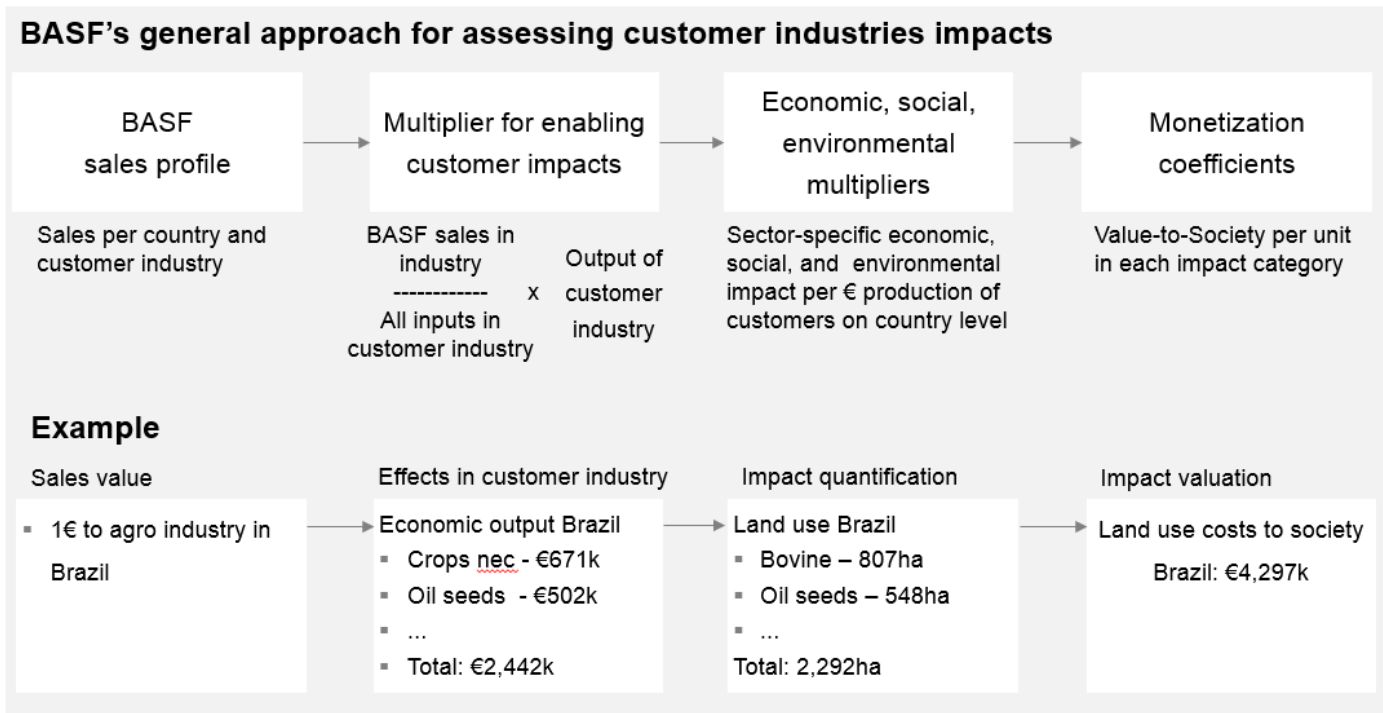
BASF's general approach for assessing customer industries impacts

BASF sales profile

Multiplier for enabling customer impacts

Economic, social, environmental multipliers

Monetization coefficients

Sales per country and customer industry

BASF sales in industry
------------
All inputs in customer industry

x

Output of customer industry

Sector-specific economic, social, and environmental impact per € production of customers on country level

Value-to-Society per unit in each impact category

Example

Sales value

- 1€ to agro industry in Brazil

Effects in customer industry

Economic output Brazil
- Crops nec - €671k
- Oil seeds - €502k
- ...
- Total: €2,442k

Impact quantification

Land use Brazil
- Bovine – 807ha
- Oil seeds – 548ha
- ...

Total: 2,292ha

Impact valuation

Land use costs to society

Brazil: €4,297k